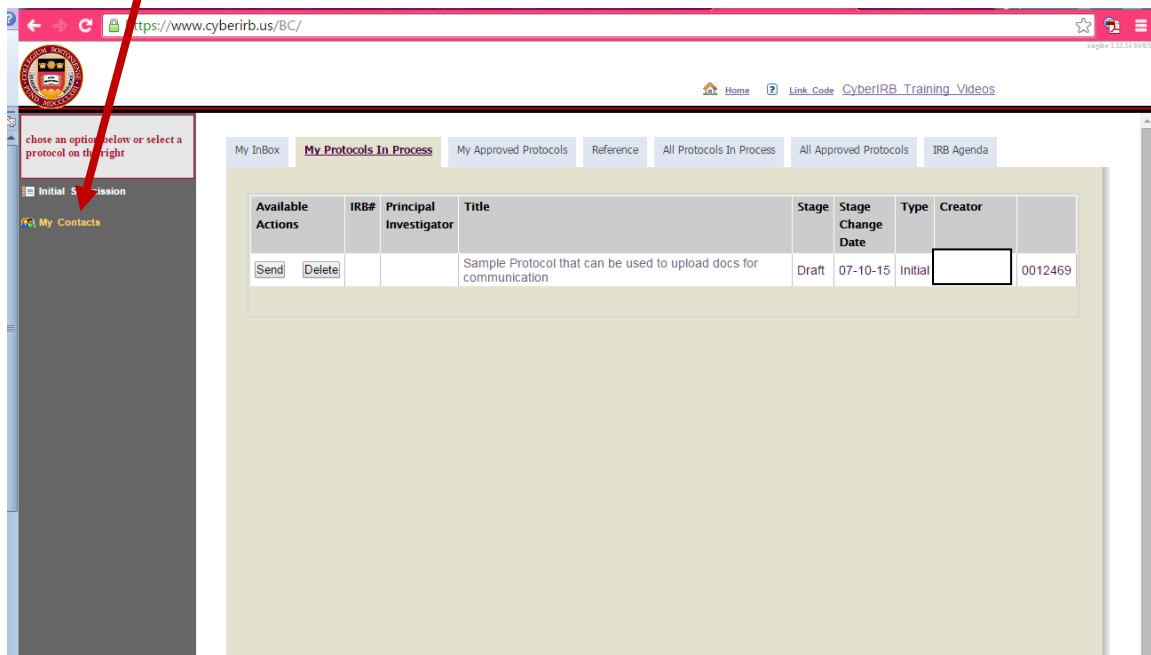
https://www.cyberirb.us/BC/

Home Link Code CyberIRB Training Videos

chose an option below or select a protocol on the right

Initial S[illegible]ssion

My Contacts

My InBox | My Protocols In Process | My Approved Protocols | Reference | All Protocols In Process | All Approved Protocols | IRB Agenda

| Available Actions | IRB# | Principal Investigator | Title | Stage | Stage Change Date | Type | Creator | |
|---|---|---|---|---|---|---|---|---|
| Send Delete | | | Sample Protocol that can be used to upload docs for communication | Draft | 07-10-15 | Initial | | 0012469 |